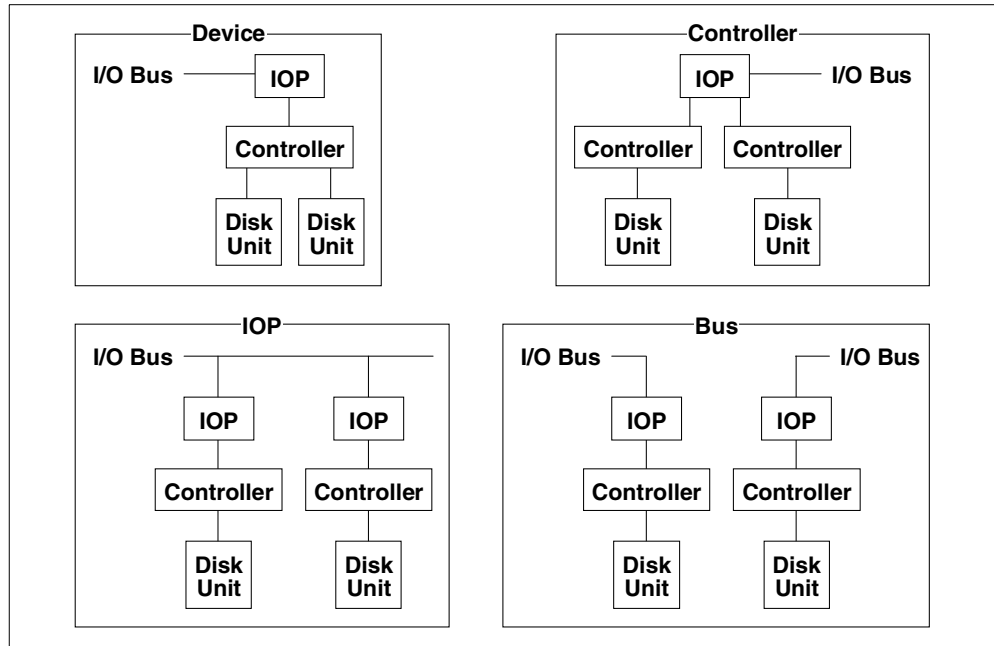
Device
I/O Bus
IOP
Controller
Disk Unit
Disk Unit

Controller
IOP
I/O Bus
Controller
Controller
Disk Unit
Disk Unit

IOP
I/O Bus
IOP
IOP
Controller
Controller
Disk Unit
Disk Unit

Bus
I/O Bus
I/O Bus
IOP
IOP
Controller
Controller
Disk Unit
Disk Unit